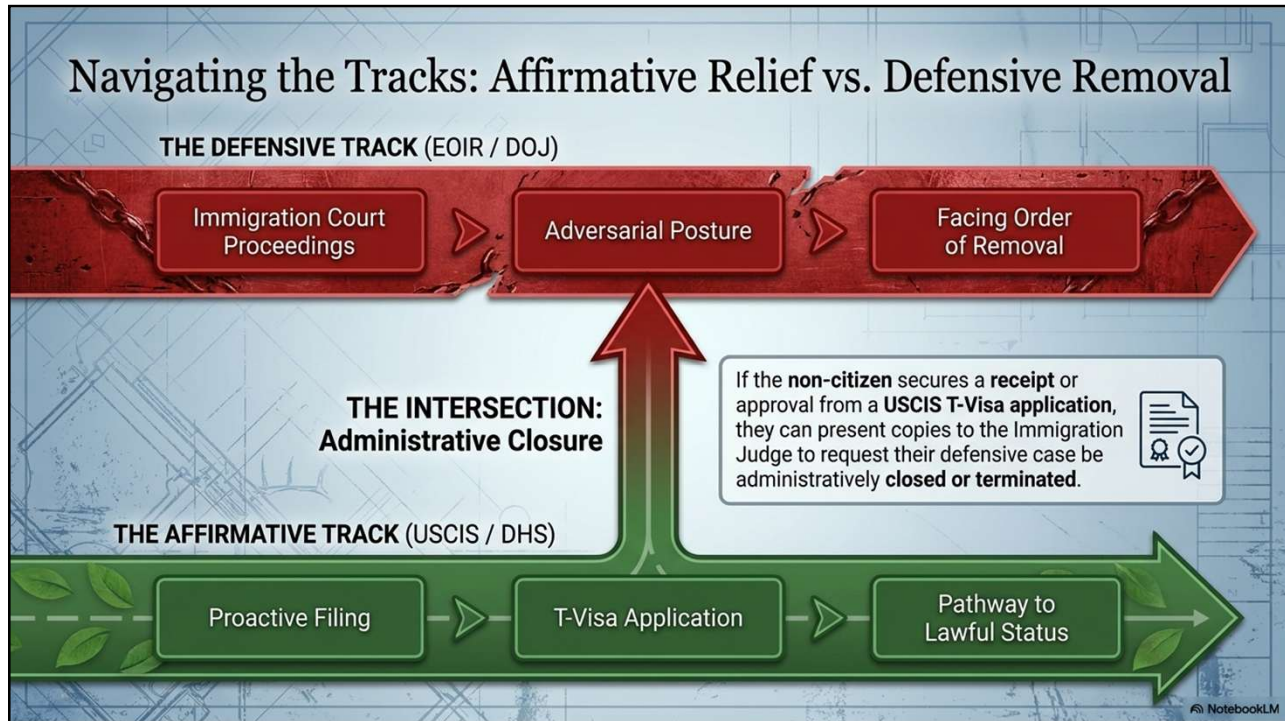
Navigating the Tracks: Affirmative Relief vs. Defensive Removal

THE DEFENSIVE TRACK (EOIR / DOJ)

Immigration Court Proceedings

Adversarial Posture

Facing Order of Removal

THE INTERSECTION: Administrative Closure

If the non-citizen secures a receipt or approval from a USCIS T-Visa application, they can present copies to the Immigration Judge to request their defensive case be administratively closed or terminated.

THE AFFIRMATIVE TRACK (USCIS / DHS)

Proactive Filing

T-Visa Application

Pathway to Lawful Status

NotebookLM